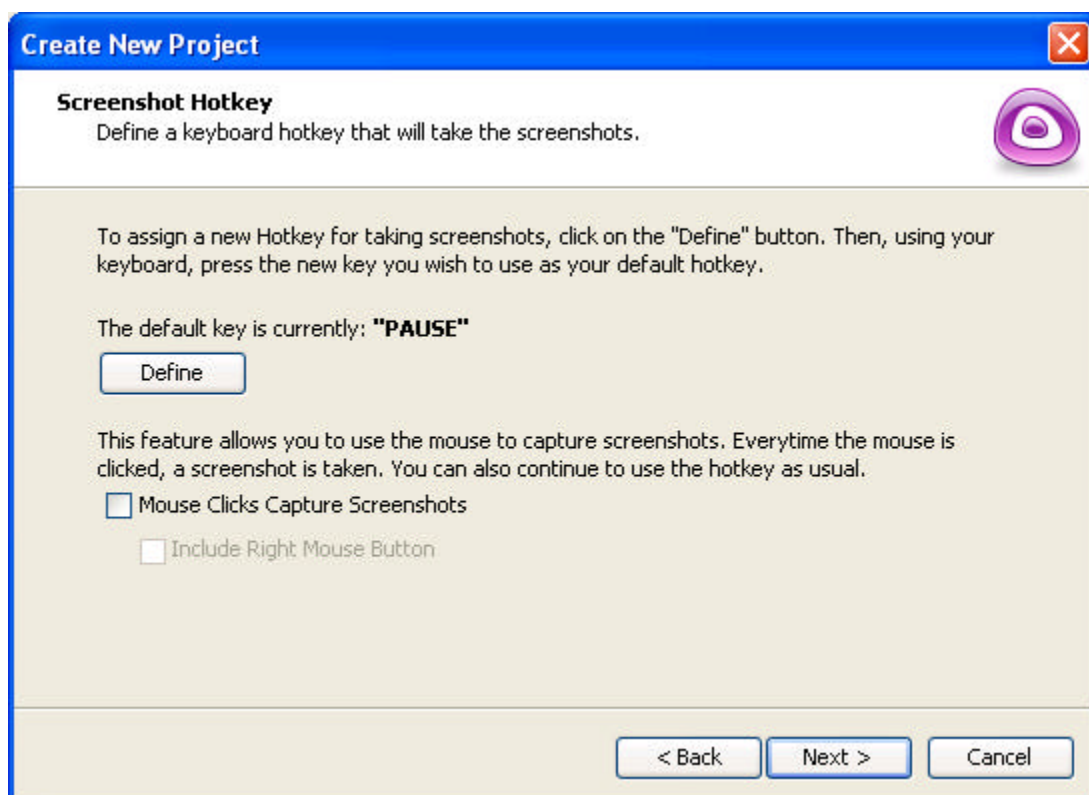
Create New Project

Screenshot Hotkey
Define a keyboard hotkey that will take the screenshots.

To assign a new Hotkey for taking screenshots, click on the "Define" button. Then, using your keyboard, press the new key you wish to use as your default hotkey.

The default key is currently: **"PAUSE"**

Define

This feature allows you to use the mouse to capture screenshots. Everytime the mouse is clicked, a screenshot is taken. You can also continue to use the hotkey as usual.

Mouse Clicks Capture Screenshots

Include Right Mouse Button

< Back
Next >
Cancel